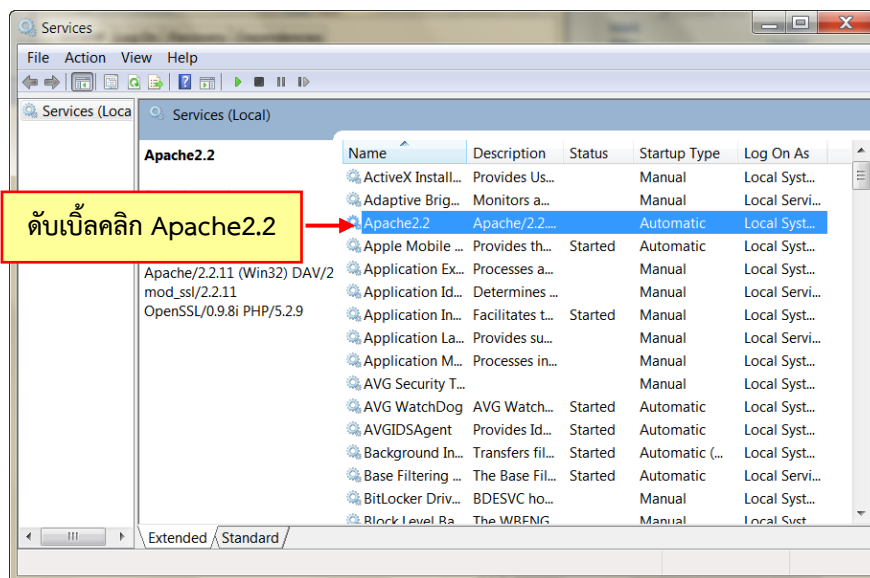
Services

File Action View Help

Services (Loca

Services (Local)

Apache2.2

ดับเบิ้ลคลิก Apache2.2

Apache/2.2.11 (Win32) DAV/2 mod_ssl/2.2.11 OpenSSL/0.9.8i PHP/5.2.9

| Name | Description | Status | Startup Type | Log On As |
|---|---|---|---|---|
| ActiveX Install... | Provides Us... | | Manual | Local Syst... |
| Adaptive Brig... | Monitors a... | | Manual | Local Servi... |
| Apache2.2 | Apache/2.2.... | | Automatic | Local Syst... |
| Apple Mobile ... | Provides th... | Started | Automatic | Local Syst... |
| Application Ex... | Processes a... | | Manual | Local Syst... |
| Application Id... | Determines ... | | Manual | Local Servi... |
| Application In... | Facilitates t... | Started | Manual | Local Syst... |
| Application La... | Provides su... | | Manual | Local Servi... |
| Application M... | Processes in... | | Manual | Local Syst... |
| AVG Security T... | | | Manual | Local Syst... |
| AVG WatchDog | AVG Watch... | Started | Automatic | Local Syst... |
| AVGIDSAgent | Provides Id... | Started | Automatic | Local Syst... |
| Background In... | Transfers fil... | Started | Automatic (... | Local Syst... |
| Base Filtering ... | The Base Fil... | Started | Automatic | Local Servi... |
| BitLocker Driv... | BDESVC ho... | | Manual | Local Syst... |
| Block Level Ba... | The WBENG... | | Manual | Local Syst... |

Extended Standard